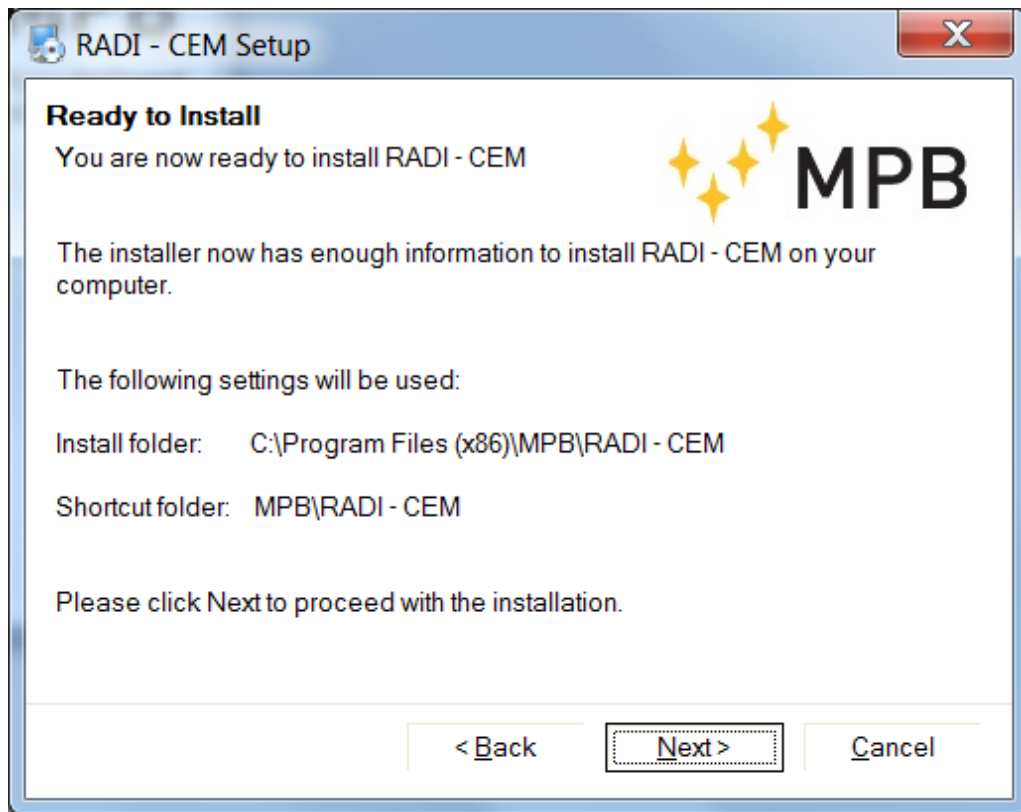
RADI - CEM Setup

X

Ready to Install

You are now ready to install RADI - CEM

MPB

The installer now has enough information to install RADI - CEM on your computer.

The following settings will be used:

Install folder: C:\Program Files (x86)\MPB\RADI - CEM

Shortcut folder: MPB\RADI - CEM

Please click Next to proceed with the installation.

< Back

Next >

Cancel